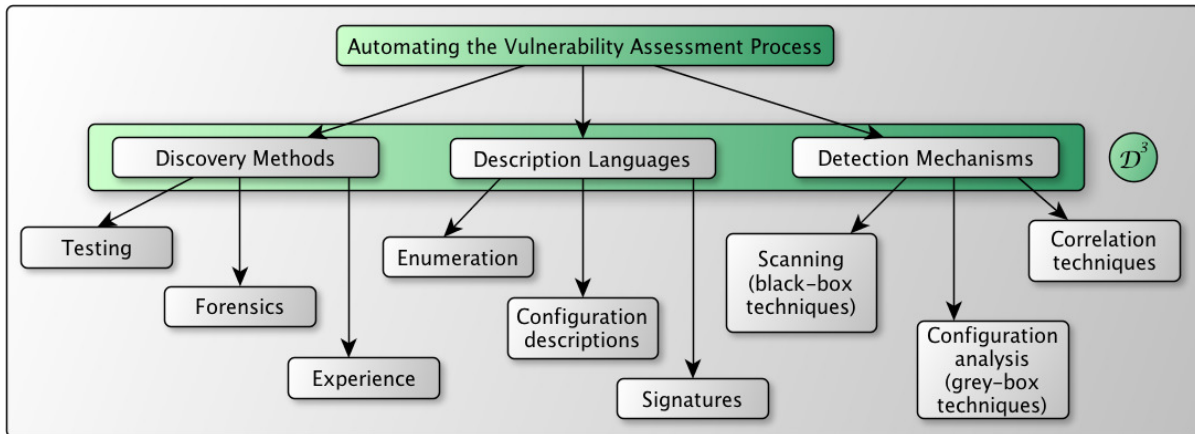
Automating the Vulnerability Assessment Process

Discovery Methods

Description Languages

Detection Mechanisms

$\mathcal{D}^3$

Testing

Forensics

Experience

Enumeration

Configuration descriptions

Signatures

Scanning (black-box techniques)

Configuration analysis (grey-box techniques)

Correlation techniques